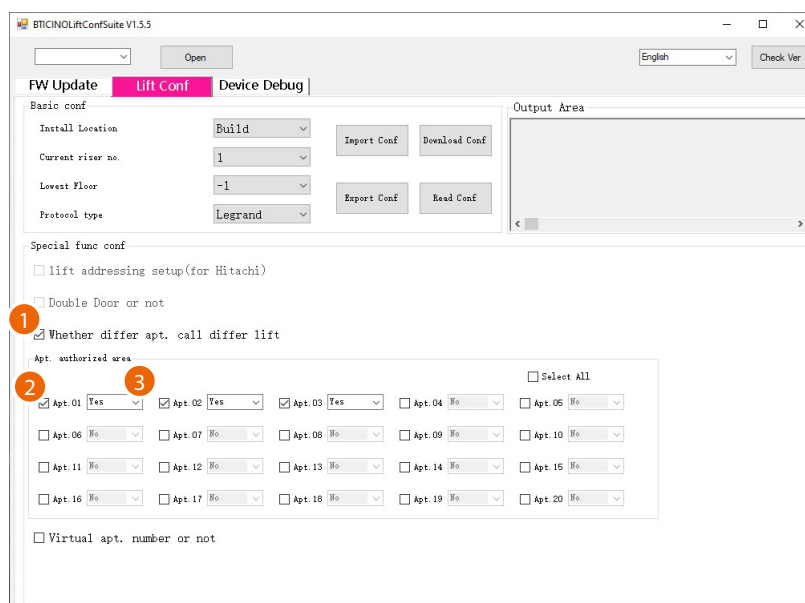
BTICINOLiftConfSuite V1.5.5

Open

English

Check Ver

FW Update | Lift Conf | Device Debug

Basic conf

Install Location | Build

Current riser no. | 1

Lowest Floor | -1

Protocol type | Legrand

Import Conf

Download Conf

Export Conf

Read Conf

Output Area

Special func conf

lift addressing setup(for Hitachi)

Double Door or not

1

Whether differ apt. call differ lift

Apt. authorized area

2

3

Select All

| | | | | |
|---|---|---|---|---|
| Apt.01 Yes | Apt.02 Yes | Apt.03 Yes | Apt.04 No | Apt.05 No |
| Apt.06 No | Apt.07 No | Apt.08 No | Apt.09 No | Apt.10 No |
| Apt.11 No | Apt.12 No | Apt.13 No | Apt.14 No | Apt.15 No |
| Apt.16 No | Apt.17 No | Apt.18 No | Apt.19 No | Apt.20 No |

Virtual apt. number or not